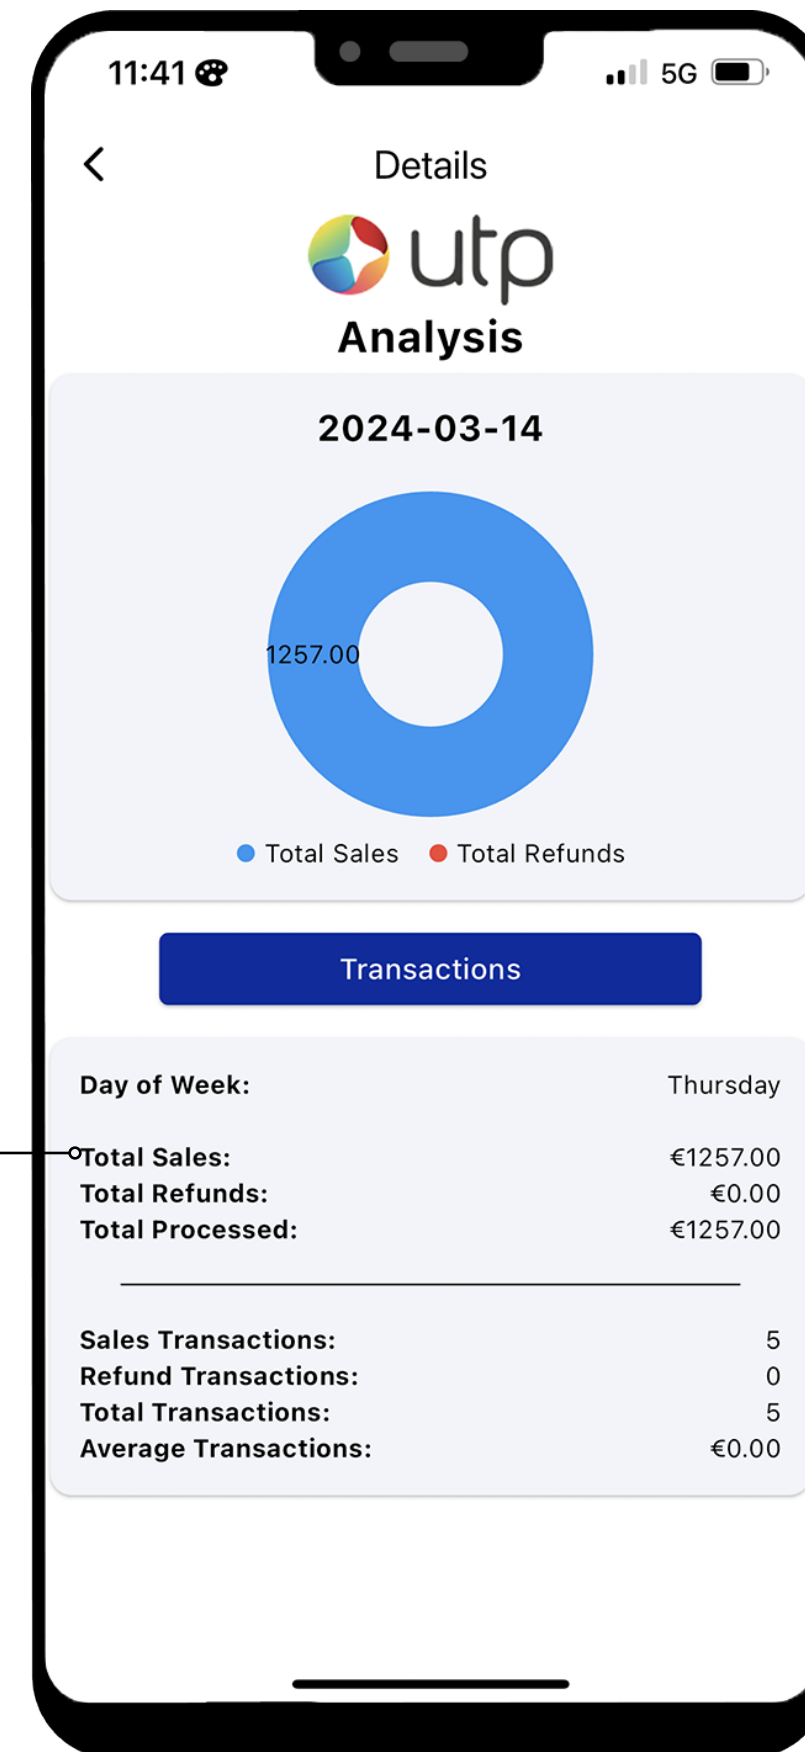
11:41

5G

<

Details

utp

Analysis

2024-03-14

1257.00

Total Sales Total Refunds

Transactions

Day of Week: Thursday

Total Sales: €1257.00
Total Refunds: €0.00
Total Processed: €1257.00

Sales Transactions: 5
Refund Transactions: 0
Total Transactions: 5
Average Transactions: €0.00